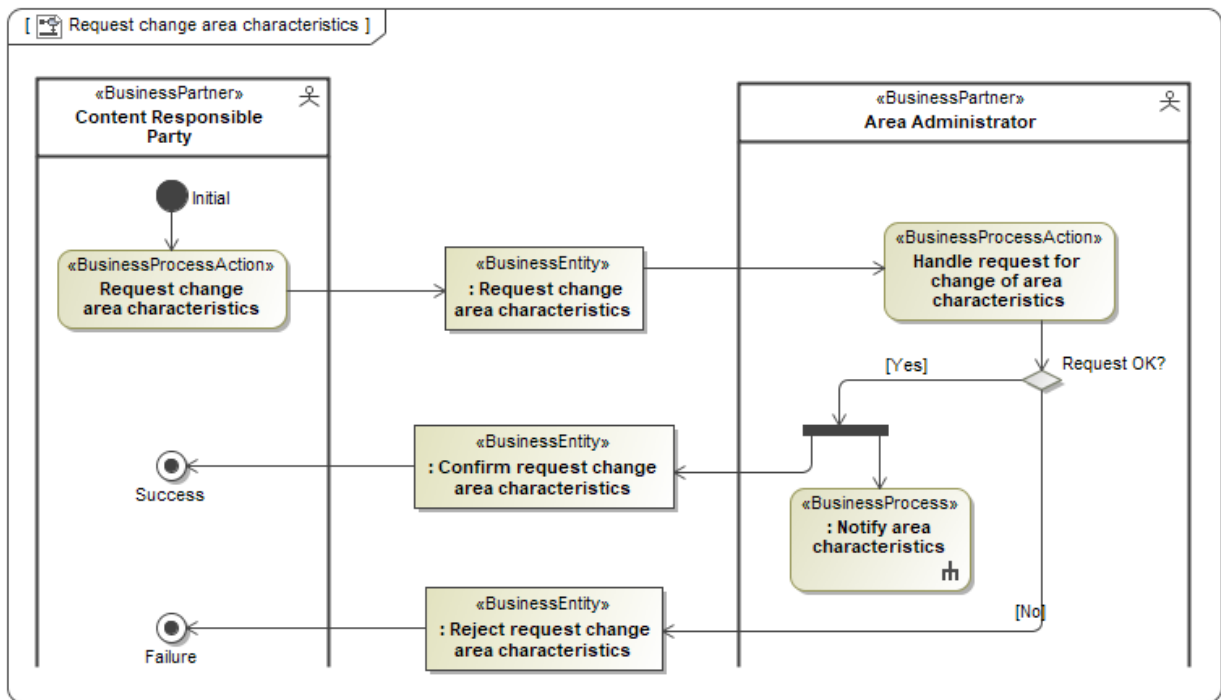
[ Request change area characteristics ]

«BusinessPartner»
Content Responsible Party

«BusinessPartner»
Area Administrator

Initial

«BusinessProcessAction»
Request change area characteristics

«BusinessEntity»
: Request change area characteristics

«BusinessProcessAction»
Handle request for change of area characteristics

Request OK?

[Yes]

«BusinessEntity»
: Confirm request change area characteristics

Success

«BusinessProcess»
: Notify area characteristics

[No]

«BusinessEntity»
: Reject request change area characteristics

Failure